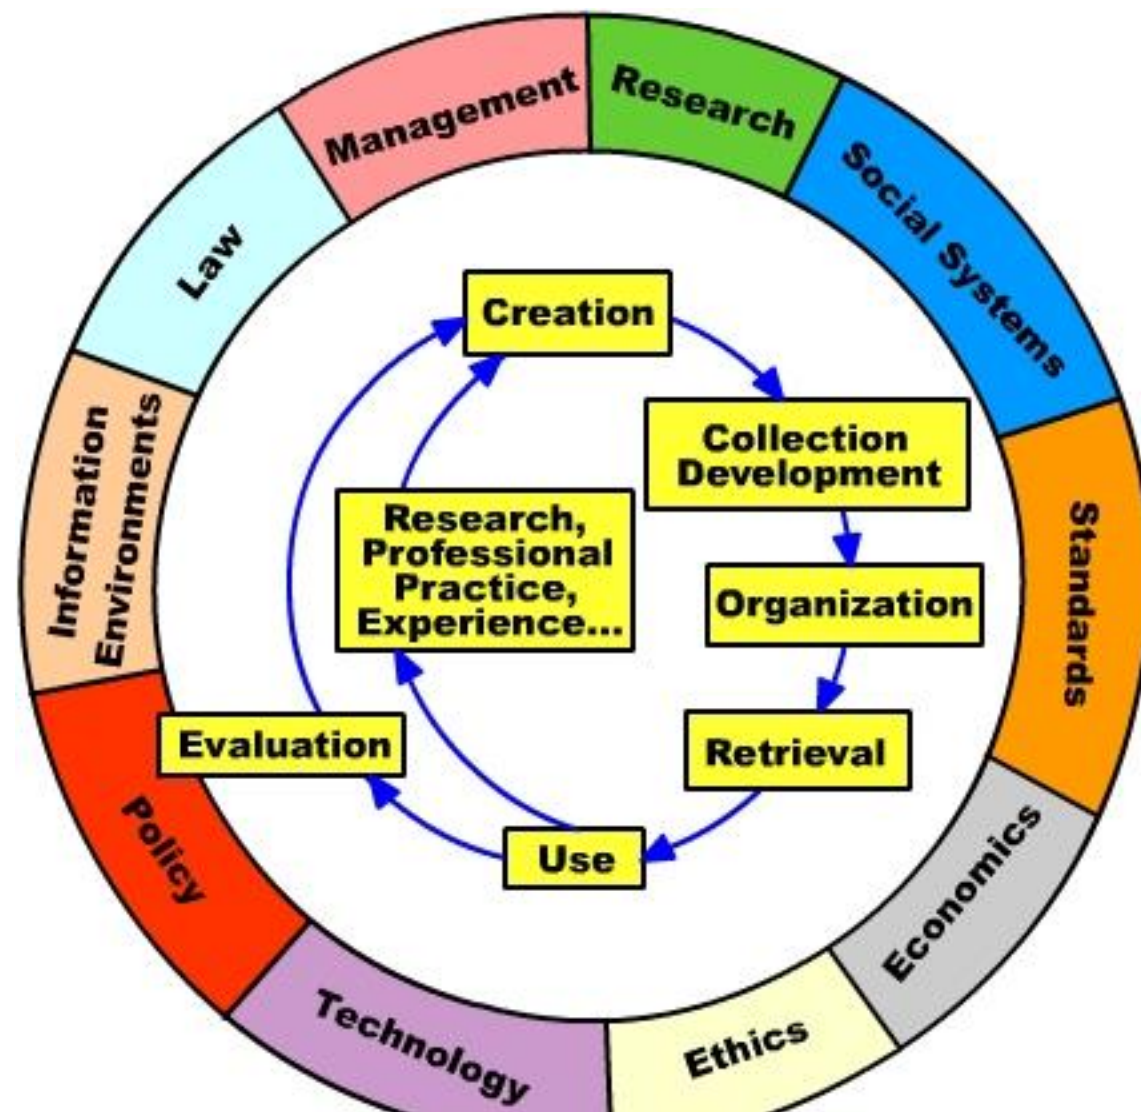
Management
Research
Social Systems
Standards
Economics
Ethics
Technology
Policy
Information Environments
Law

Creation
Collection Development
Organization
Retrieval
Use
Evaluation
Research, Professional Practice, Experience...